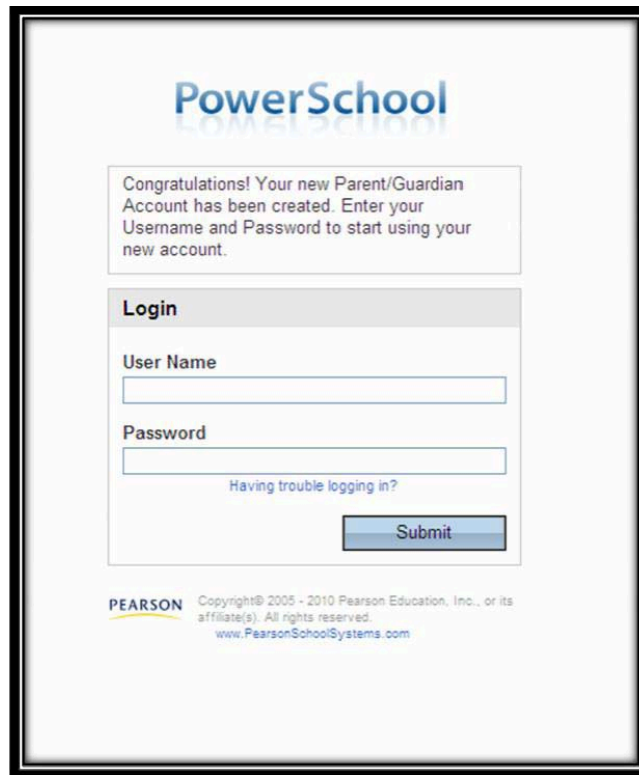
PowerSchool

Congratulations! Your new Parent/Guardian Account has been created. Enter your Username and Password to start using your new account.

Login

User Name

Password

Having trouble logging in?

Submit

PEARSON Copyright© 2005 - 2010 Pearson Education, Inc., or its affiliate(s). All rights reserved. www.PearsonSchoolSystems.com